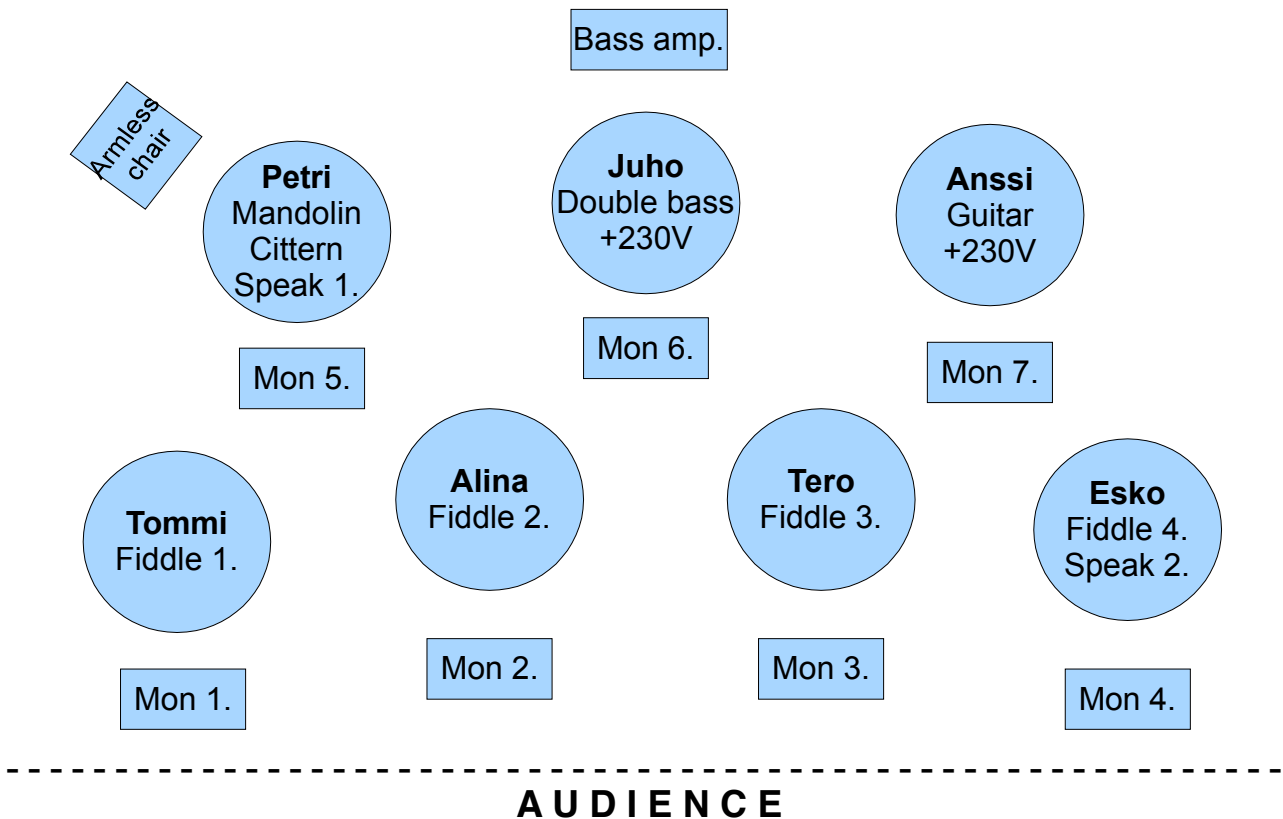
Bass amp.

Armless chair

Petri
Mandolin
Cittern
Speak 1.

Juho
Double bass
+230V

Anssi
Guitar
+230V

Mon 5.

Mon 6.

Mon 7.

Tommi
Fiddle 1.

Alina
Fiddle 2.

Tero
Fiddle 3.

Esko
Fiddle 4.
Speak 2.

Mon 1.

Mon 2.

Mon 3.

Mon 4.

A U D I E N C E